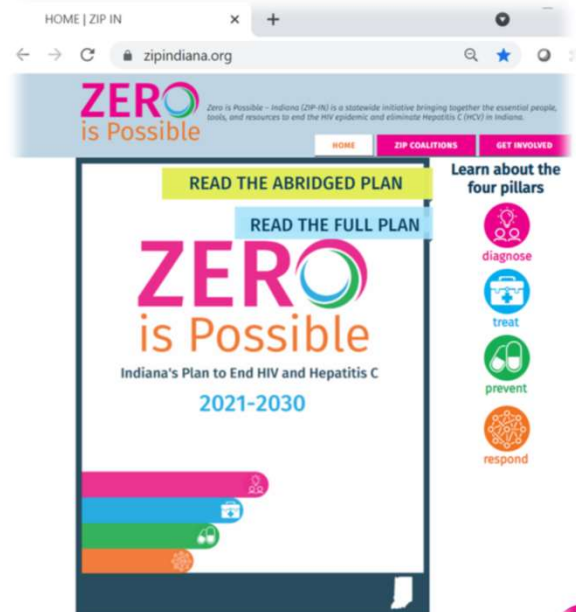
HOME | ZIP IN

zipindiana.org

ZERO is Possible

Zero is Possible – Indiana (ZIP-IN) is a statewide initiative bringing together the essential people, tools, and resources to end the HIV epidemic and eliminate Hepatitis C (HCV) in Indiana.

HOME

ZIP COALITIONS

GET INVOLVED

READ THE ABRIDGED PLAN

READ THE FULL PLAN

ZERO is Possible

Indiana's Plan to End HIV and Hepatitis C

2021-2030

Learn about the four pillars

diagnose

treat

prevent

respond